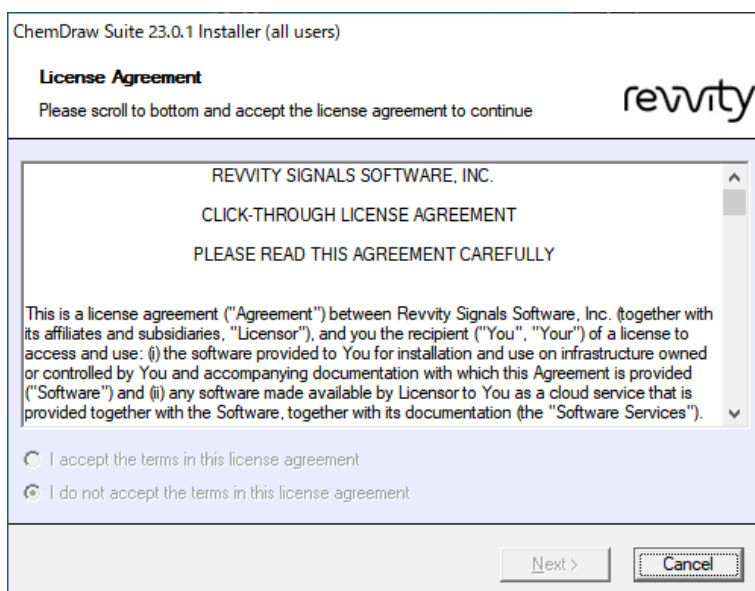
ChemDraw Suite 23.0.1 Installer (all users)

License Agreement

Please scroll to bottom and accept the license agreement to continue

revvity

REVVITY SIGNALS SOFTWARE, INC.

CLICK-THROUGH LICENSE AGREEMENT

PLEASE READ THIS AGREEMENT CAREFULLY

This is a license agreement ("Agreement") between Revvity Signals Software, Inc. (together with its affiliates and subsidiaries, "Licensor"), and you the recipient ("You", "Your") of a license to access and use: (i) the software provided to You for installation and use on infrastructure owned or controlled by You and accompanying documentation with which this Agreement is provided ("Software") and (ii) any software made available by Licensor to You as a cloud service that is provided together with the Software, together with its documentation (the "Software Services").

I accept the terms in this license agreement

I do not accept the terms in this license agreement

Next >

Cancel